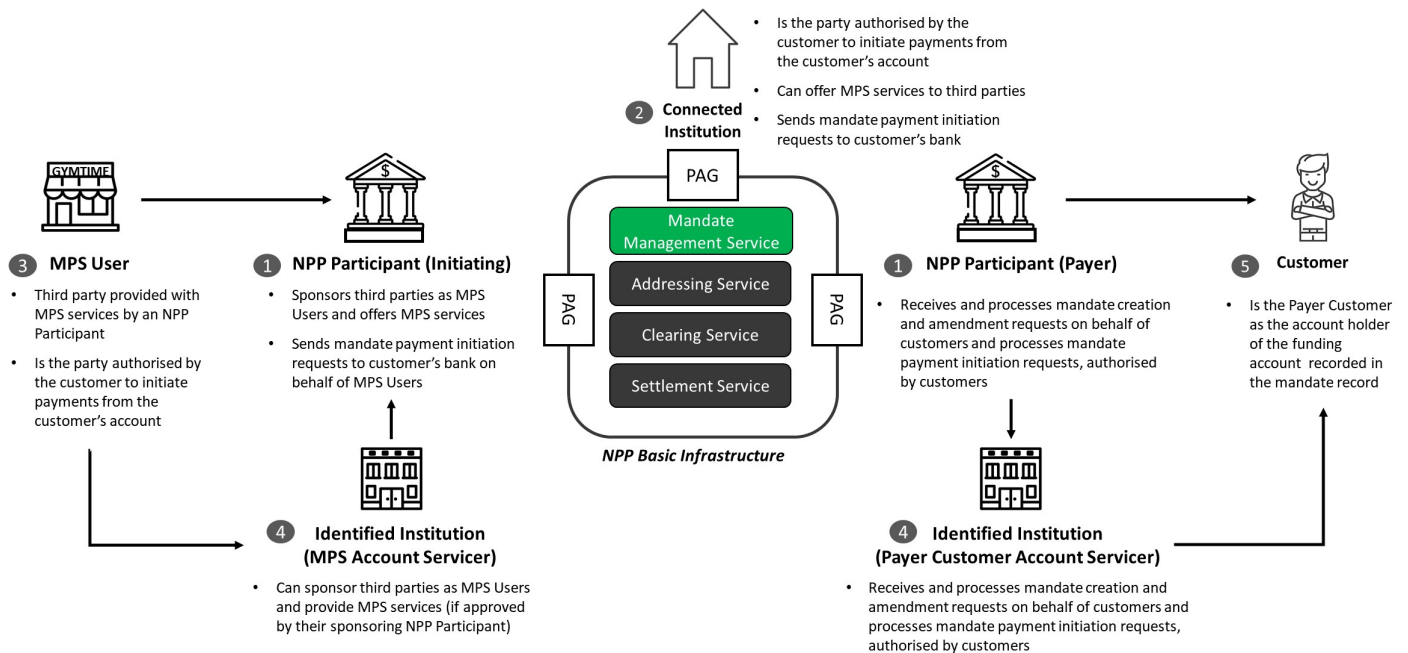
2 Connected Institution

- Is the party authorised by the customer to initiate payments from the customer's account
- Can offer MPS services to third parties
- Sends mandate payment initiation requests to customer's bank

GYMTIME

3 MPS User

- Third party provided with MPS services by an NPP Participant
- Is the party authorised by the customer to initiate payments from the customer's account

$

1 NPP Participant (Initiating)

- Sponsors third parties as MPS Users and offers MPS services
- Sends mandate payment initiation requests to customer's bank on behalf of MPS Users

PAG

PAG

PAG

Mandate Management Service

Addressing Service

Clearing Service

Settlement Service

NPP Basic Infrastructure

$

1 NPP Participant (Payer)

- Receives and processes mandate creation and amendment requests on behalf of customers and processes mandate payment initiation requests, authorised by customers

5 Customer

- Is the Payer Customer as the account holder of the funding account recorded in the mandate record

4 Identified Institution (MPS Account Servicer)

- Can sponsor third parties as MPS Users and provide MPS services (if approved by their sponsoring NPP Participant)

4 Identified Institution (Payer Customer Account Servicer)

- Receives and processes mandate creation and amendment requests on behalf of customers and processes mandate payment initiation requests, authorised by customers